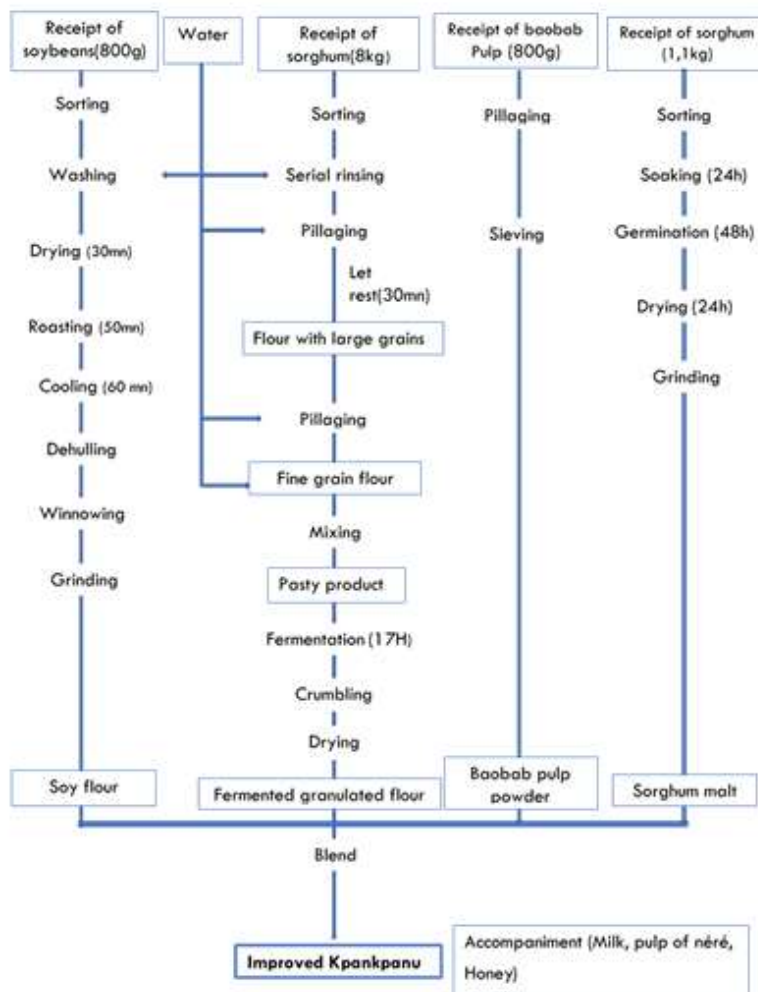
Receipt of soybeans(800g)

Water

Receipt of sorghum(8kg)

Receipt of baobab Pulp (800g)

Receipt of sorghum (1,1kg)

Sorting

Washing

Drying (30mn)

Roasting (50mn)

Cooling (60 mn)

Dehulling

Winnowing

Grinding

Soy flour

Sorting

Serial rinsing

Pillaging

Let rest(30mn)

Flour with large grains

Pillaging

Fine grain flour

Mixing

Posty product

Fermentation (17H)

Crumbling

Drying

Fermented granulated flour

Pillaging

Sieving

Baobab pulp powder

Sorting

Soaking (24h)

Germination (48h)

Drying (24h)

Grinding

Sorghum malt

Blend

Improved Kpankpanu

Accompaniment (Milk, pulp of néré, Honey)